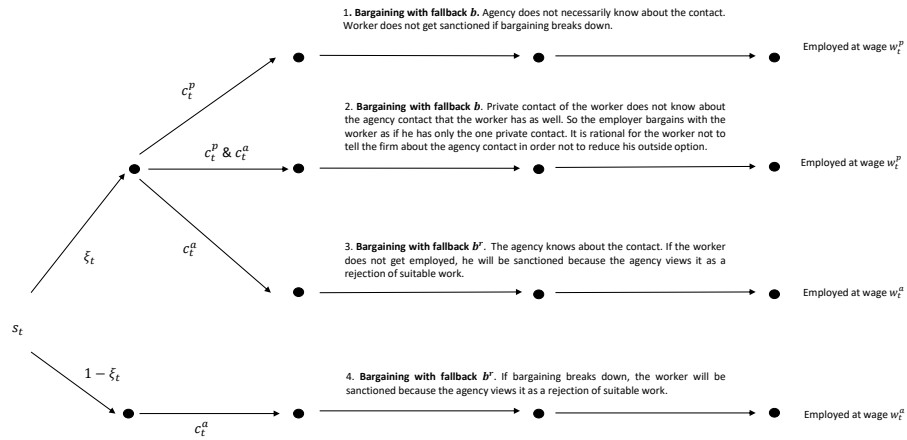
1. **Bargaining with fallback $b$.** Agency does not necessarily know about the contact. Worker does not get sanctioned if bargaining breaks down.

Employed at wage $w_t^p$

$c_t^p$

2. **Bargaining with fallback $b$.** Private contact of the worker does not know about the agency contact that the worker has as well. So the employer bargains with the worker as if he has only the one private contact. It is rational for the worker not to tell the firm about the agency contact in order not to reduce his outside option.

$c_t^p$ & $c_t^a$

Employed at wage $w_t^p$

$c_t^a$

$\xi_t$

3. **Bargaining with fallback $b^r$.** The agency knows about the contact. If the worker does not get employed, he will be sanctioned because the agency views it as a rejection of suitable work.

Employed at wage $w_t^a$

$s_t$

$1-\xi_t$

4. **Bargaining with fallback $b^r$.** If bargaining breaks down, the worker will be sanctioned because the agency views it as a rejection of suitable work.

$c_t^a$

Employed at wage $w_t^a$